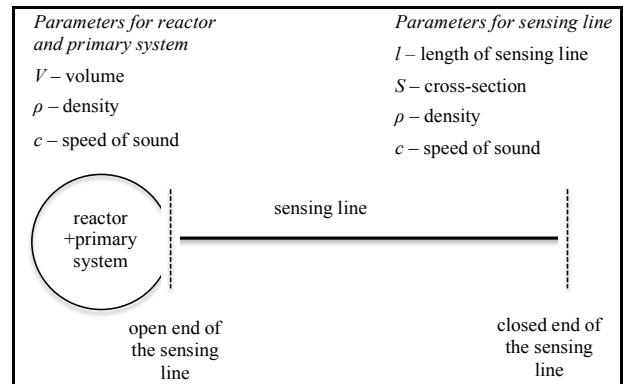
*Parameters for reactor and primary system*

$V$ – volume

$\rho$ – density

$c$ – speed of sound

*Parameters for sensing line*

$l$ – length of sensing line

$S$ – cross-section

$\rho$ – density

$c$ – speed of sound

reactor +primary system

sensing line

open end of the sensing line

closed end of the sensing line